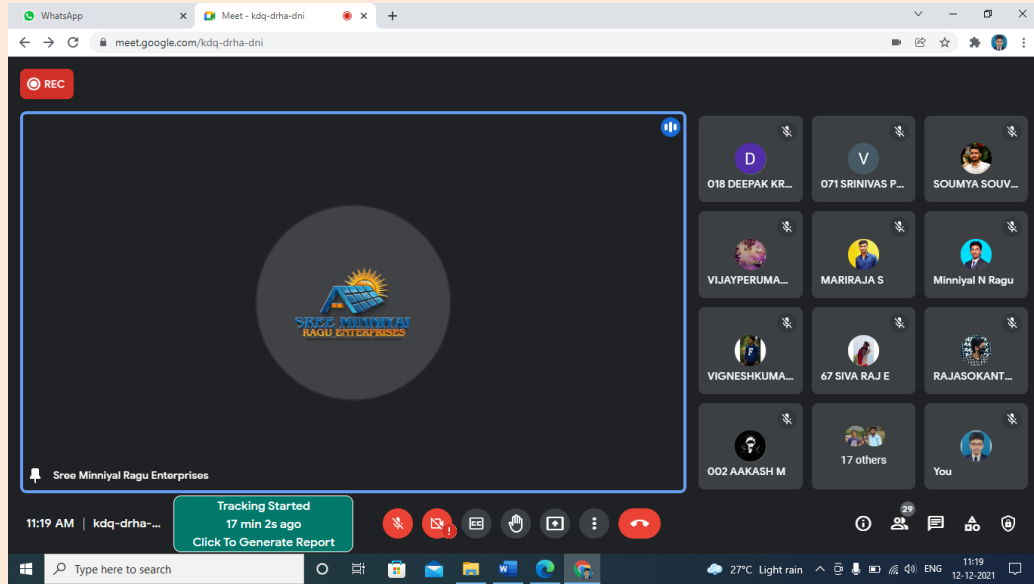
WhatsApp
Meet - kdq-drha-dni
meet.google.com/kdq-drha-dni
REC
SREE MINNIYAL RAGU ENTERPRISES
Sree Minniyal Ragu Enterprises
D
018 DEEPAK KR...
V
071 SRINIVAS P...
SOUMYA SOUV...
VIJAYPERUMA...
MARIRAJA S
Minniyal N Ragu
VIGNESHKUMA...
67 SIVA RAJ E
RAJASOKANT...
002 AAKASH M
17 others
You
11:19 AM | kdq-drha-...
Tracking Started
17 min 2s ago
Click To Generate Report
29
Type here to search
27°C Light rain
ENG
11:19
12-12-2021